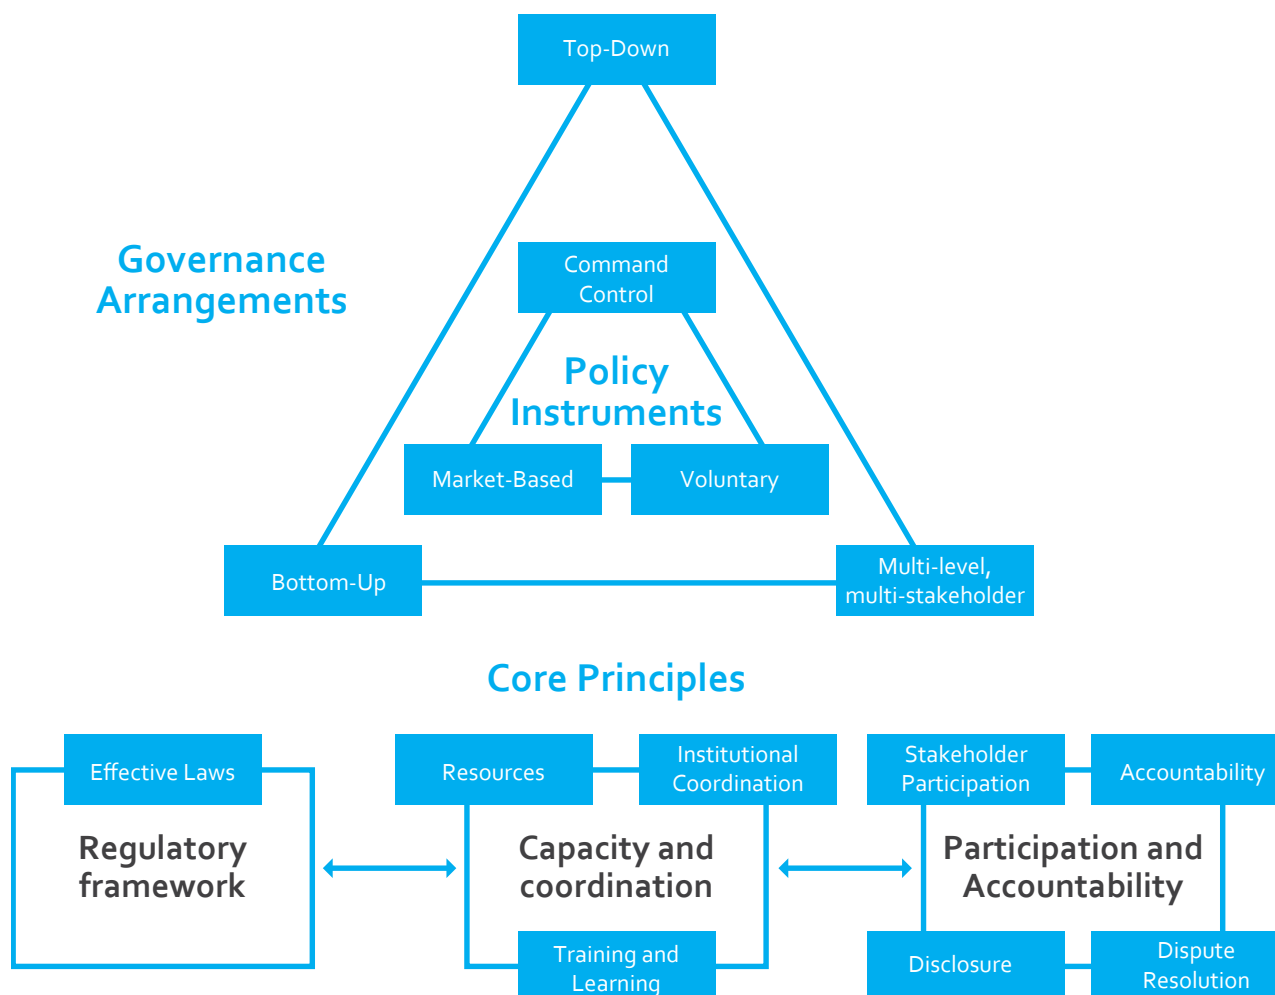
Top-Down

Governance Arrangements

Command Control

Policy Instruments

Market-Based

Voluntary

Bottom-Up

Multi-level, multi-stakeholder

Core Principles

Effective Laws

Regulatory framework

Resources

Institutional Coordination

Capacity and coordination

Training and Learning

Stakeholder Participation

Accountability

Participation and Accountability

Disclosure

Dispute Resolution